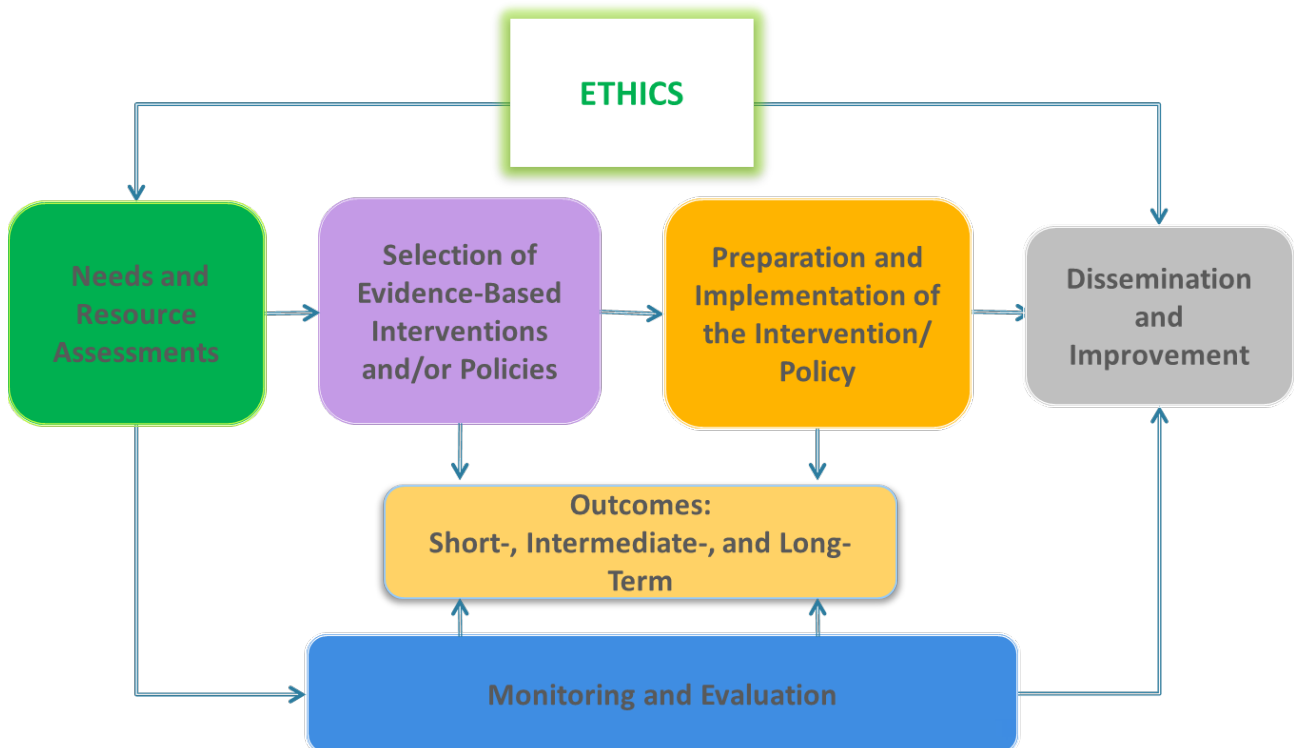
ETHICS

Needs and Resource Assessments

Selection of Evidence-Based Interventions and/or Policies

Preparation and Implementation of the Intervention/ Policy

Dissemination and Improvement

Outcomes: Short-, Intermediate-, and Long-Term

Monitoring and Evaluation